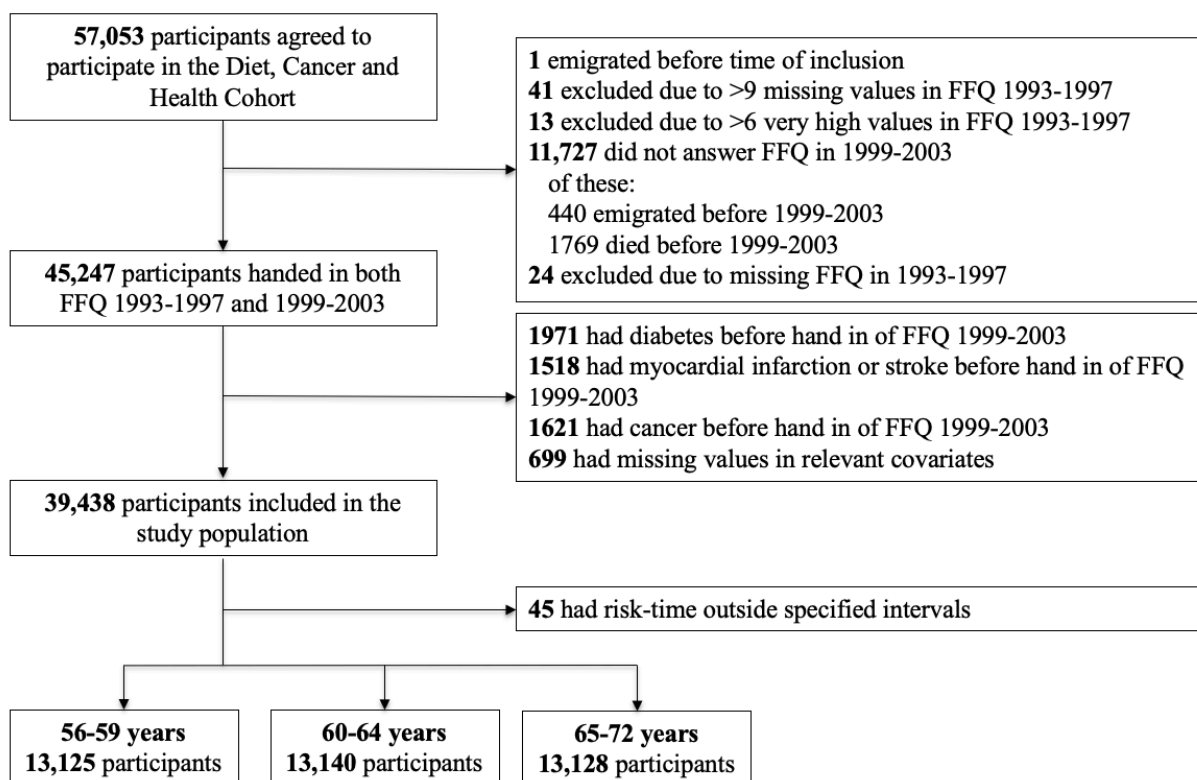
**57,053** participants agreed to participate in the Diet, Cancer and Health Cohort

**1** emigrated before time of inclusion
**41** excluded due to >9 missing values in FFQ 1993-1997
**13** excluded due to >6 very high values in FFQ 1993-1997
**11,727** did not answer FFQ in 1999-2003
of these:
440 emigrated before 1999-2003
1769 died before 1999-2003
**24** excluded due to missing FFQ in 1993-1997

**45,247** participants handed in both FFQ 1993-1997 and 1999-2003

**1971** had diabetes before hand in of FFQ 1999-2003
**1518** had myocardial infarction or stroke before hand in of FFQ 1999-2003
**1621** had cancer before hand in of FFQ 1999-2003
**699** had missing values in relevant covariates

**39,438** participants included in the study population

**45** had risk-time outside specified intervals

**56-59 years**
**13,125** participants

**60-64 years**
**13,140** participants

**65-72 years**
**13,128** participants